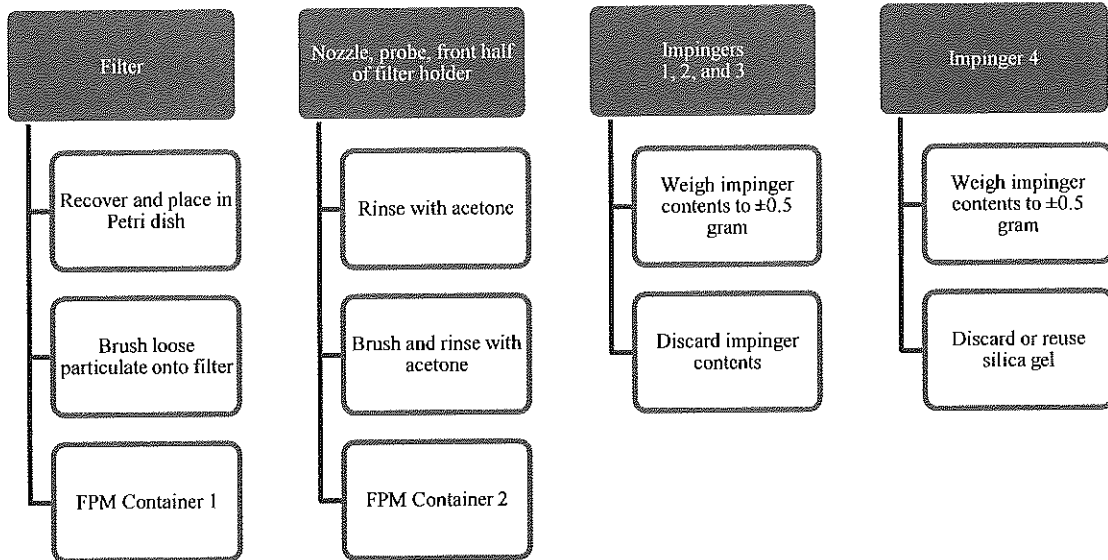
Filter

Recover and place in Petri dish

Brush loose particulate onto filter

FPM Container 1

Nozzle, probe, front half of filter holder

Rinse with acetone

Brush and rinse with acetone

FPM Container 2

Impingers 1, 2, and 3

Weigh impinger contents to $\pm 0.5$ gram

Discard impinger contents

Impinger 4

Weigh impinger contents to $\pm 0.5$ gram

Discard or reuse silica gel